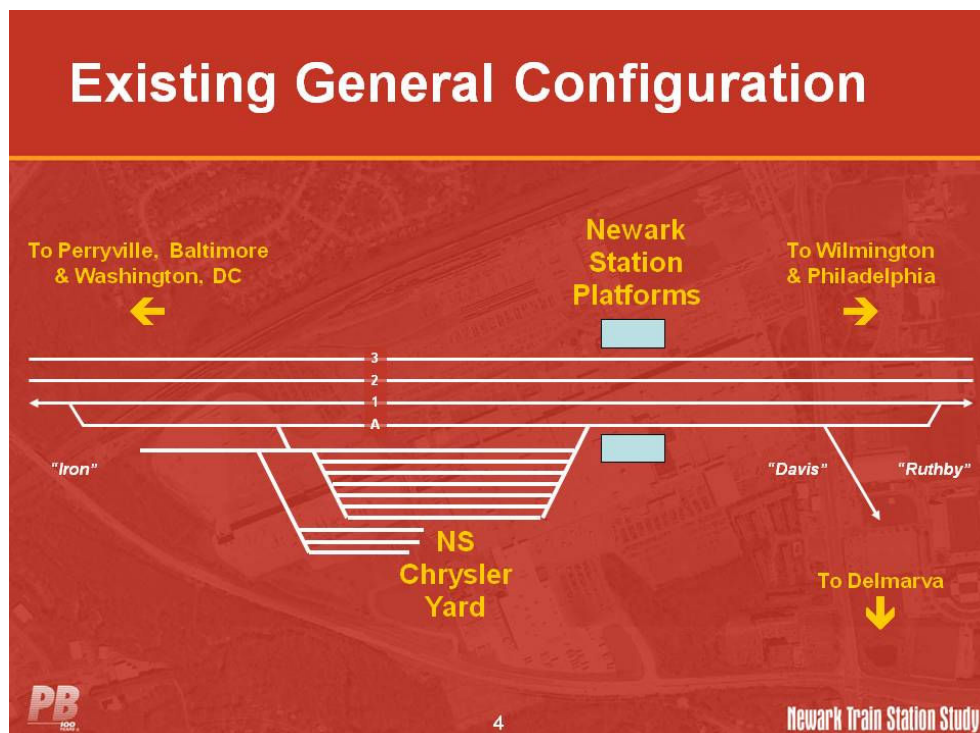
Existing General Configuration

To Perryville, Baltimore & Washington, DC

Newark Station Platforms

To Wilmington & Philadelphia

3

2

1

A

"Iron"

"Davis"

"Ruthby"

NS Chrysler Yard

To Delmarva

PB 100 YEARS

4

Newark Train Station Study